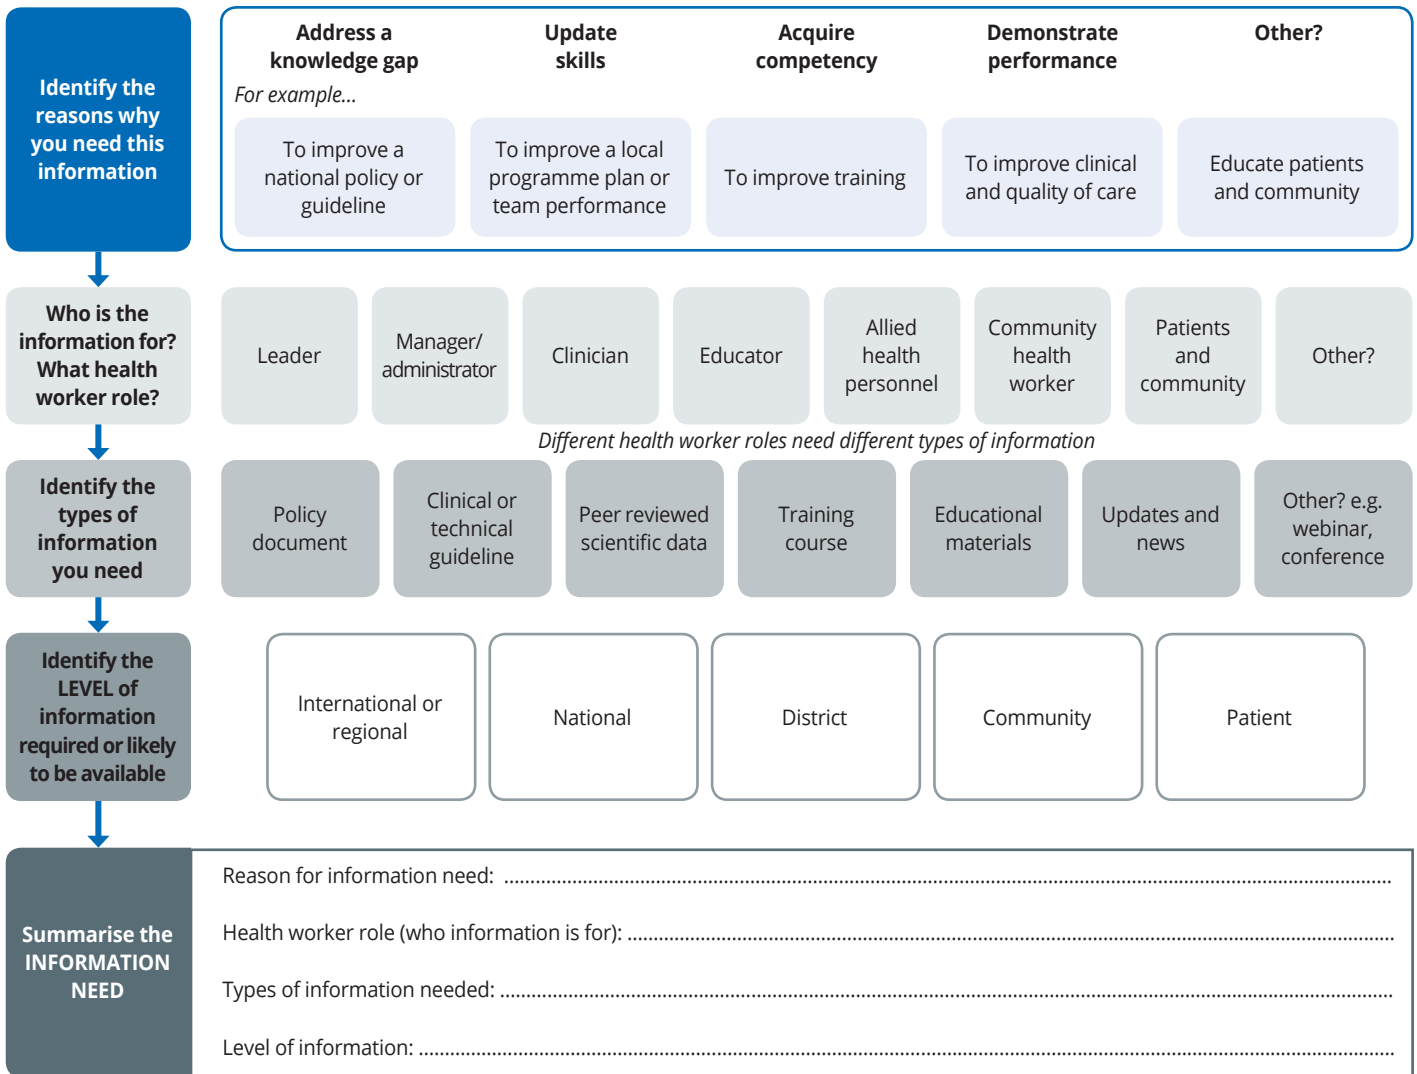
Identify the reasons why you need this information

Address a knowledge gap

Update skills

Acquire competency

Demonstrate performance

Other?

For example...

To improve a national policy or guideline

To improve a local programme plan or team performance

To improve training

To improve clinical and quality of care

Educate patients and community

Who is the information for? What health worker role?

Leader

Manager/ administrator

Clinician

Educator

Allied health personnel

Community health worker

Patients and community

Other?

Different health worker roles need different types of information

Identify the types of information you need

Policy document

Clinical or technical guideline

Peer reviewed scientific data

Training course

Educational materials

Updates and news

Other? e.g. webinar, conference

Identify the LEVEL of information required or likely to be available

International or regional

National

District

Community

Patient

Summarise the INFORMATION NEED

Reason for information need: ..........

Health worker role (who information is for): ..........

Types of information needed: ..........

Level of information: ..........